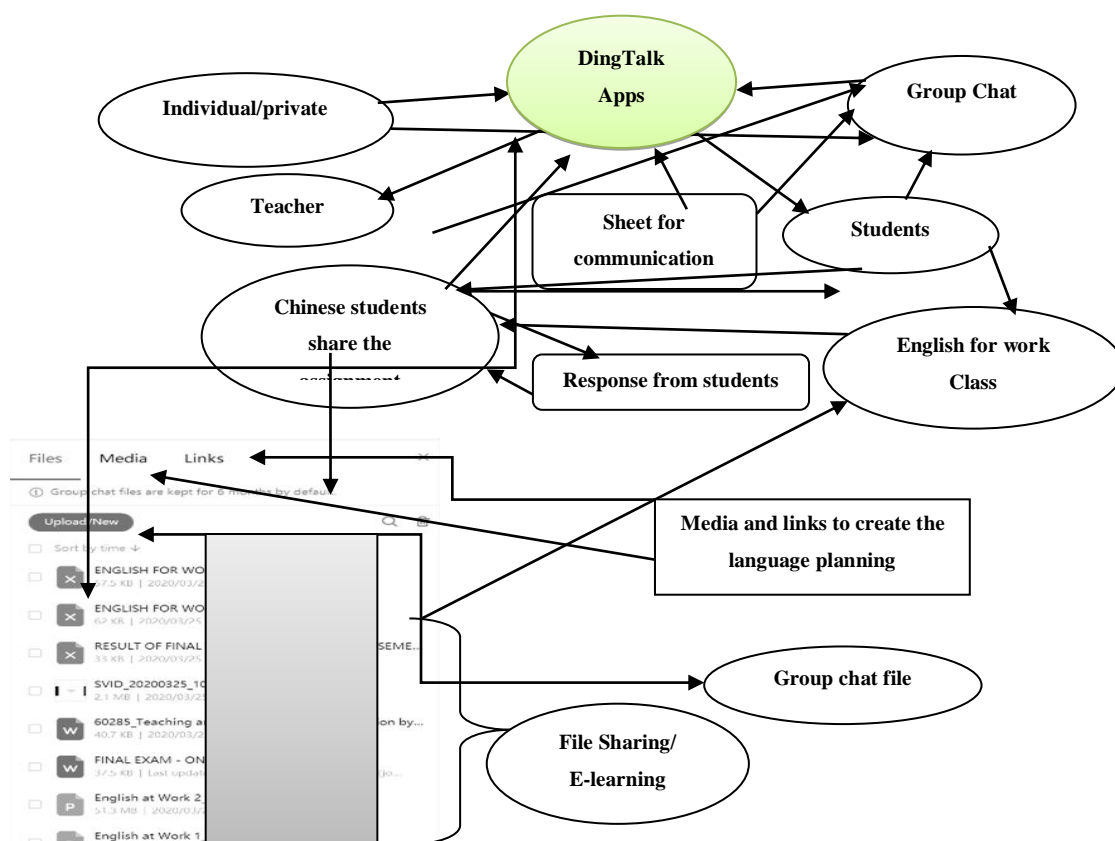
DingTalk Apps

Individual/private

Group Chat

Teacher

Sheet for communication

Students

Chinese students share the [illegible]

English for work Class

Response from students

Files Media Links

Group chat files are kept for 6 months by defau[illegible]

Upload/New

Sort by time

ENGLISH FOR WO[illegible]
37.5 KB | 2020/03/2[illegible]

ENGLISH FOR WO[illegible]
62 KB | 2020/03/25

RESULT OF FINAL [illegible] SEME...
33 KB | 2020/03/25

SVID_20200325_10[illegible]
2.1 MB | 2020/03/2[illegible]

60285_Teaching a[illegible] on by...
40.7 KB | 2020/03/2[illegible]

FINAL EXAM - ON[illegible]
37.5 KB | Last updat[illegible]

English at Work 2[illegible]
51.3 MB | 2020/03/2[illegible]

English at Work 1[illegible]

Media and links to create the language planning

Group chat file

File Sharing/ E-learning